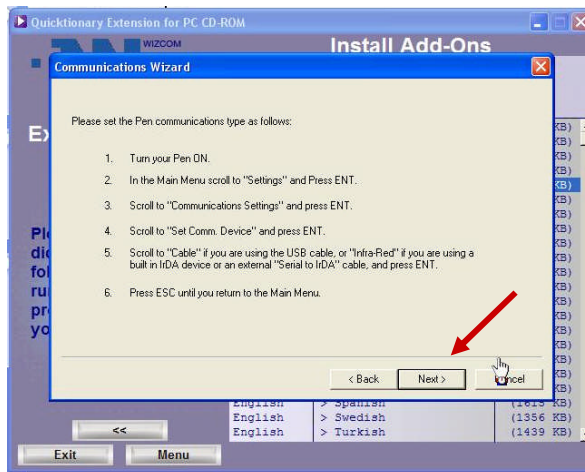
Quicktionary Extension for PC CD-ROM

WIZCOM

Install Add-Ons

Communications Wizard

Please set the Pen communications type as follows:

1. Turn your Pen ON.

2. In the Main Menu scroll to "Settings" and Press ENT.

3. Scroll to "Communications Settings" and press ENT.

4. Scroll to "Set Comm. Device" and press ENT.

5. Scroll to "Cable" if you are using the USB cable, or "Infra-Red" if you are using a built in IrDA device or an external "Serial to IrDA" cable, and press ENT.

6. Press ESC until you return to the Main Menu.

< Back

Next >

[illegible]ncel

Ex

Pl
di
fo
ru
pr
yo

KB)
KB)
KB)
KB)
KB)
KB)
KB)
KB)
KB)
KB)
KB)
KB)
KB)
KB)
KB)
KB)
KB)

| English | > Spanish | (1615 KB) |
|---|---|---|
| English | > Swedish | (1356 KB) |
| English | > Turkish | (1439 KB) |

<<

Exit

Menu